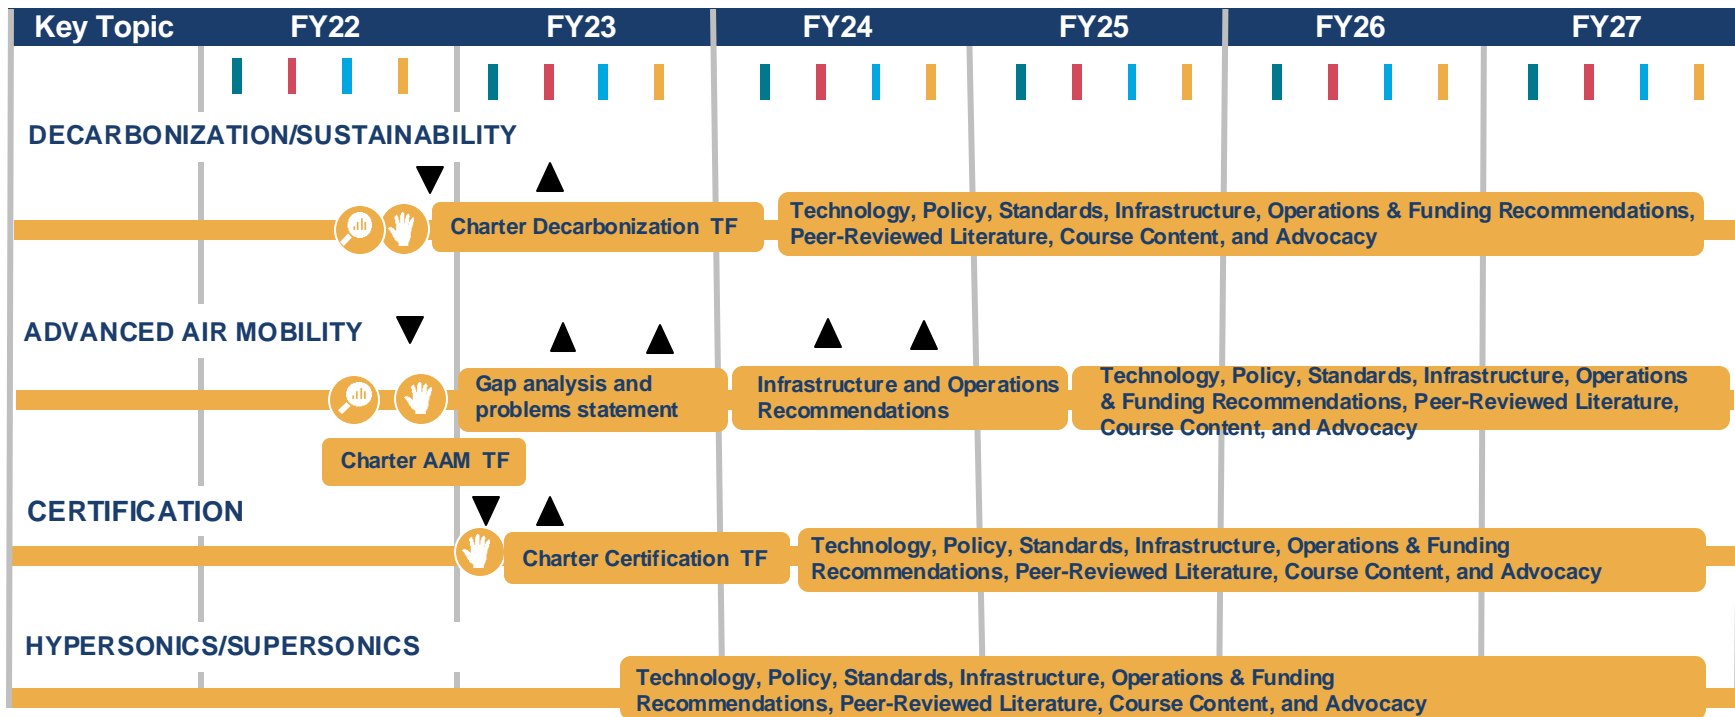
| Key Topic | FY22 | FY23 | FY24 | FY25 | FY26 | FY27 |
|---|---|---|---|---|---|---|

DECARBONIZATION/SUSTAINABILITY

Charter Decarbonization TF

Technology, Policy, Standards, Infrastructure, Operations & Funding Recommendations, Peer-Reviewed Literature, Course Content, and Advocacy

ADVANCED AIR MOBILITY

Gap analysis and problems statement

Infrastructure and Operations Recommendations

Technology, Policy, Standards, Infrastructure, Operations & Funding Recommendations, Peer-Reviewed Literature, Course Content, and Advocacy

Charter AAM TF

CERTIFICATION

Charter Certification TF

Technology, Policy, Standards, Infrastructure, Operations & Funding Recommendations, Peer-Reviewed Literature, Course Content, and Advocacy

HYPERSONICS/SUPERSONICS

Technology, Policy, Standards, Infrastructure, Operations & Funding Recommendations, Peer-Reviewed Literature, Course Content, and Advocacy